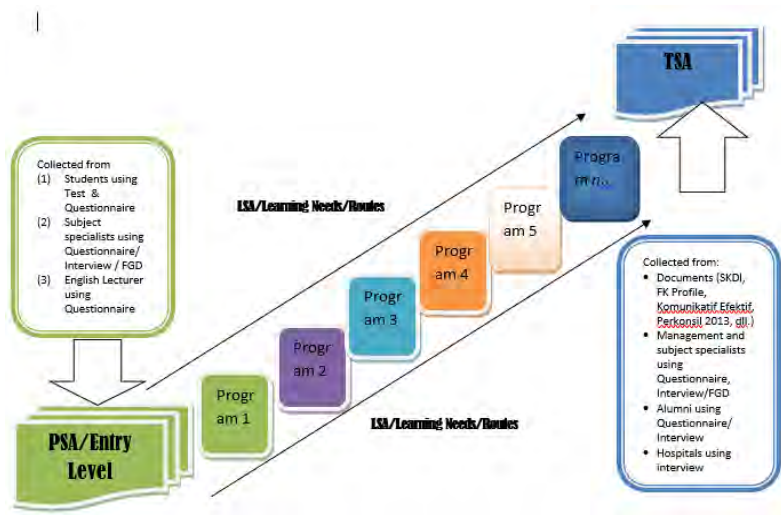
Collected from
(1) Students using Test & Questionnaire
(2) Subject specialists using Questionnaire/ Interview / FGD
(3) English Lecturer using Questionnaire

PSA/Entry Level

LSA/Learning Needs/Routes

Progr am 1

Progr am 2

Progr am 3

Progr am 4

Progr am 5

Progra m n...

LSA/Learning Needs/Routes

TSA

Collected from:
• Documents (SKDI, FK Profile, Komunikatif Efektif, Perkonsil 2013, dll.)
• Management and subject specialists using Questionnaire, Interview/FGD
• Alumni using Questionnaire/ Interview
• Hospitals using interview